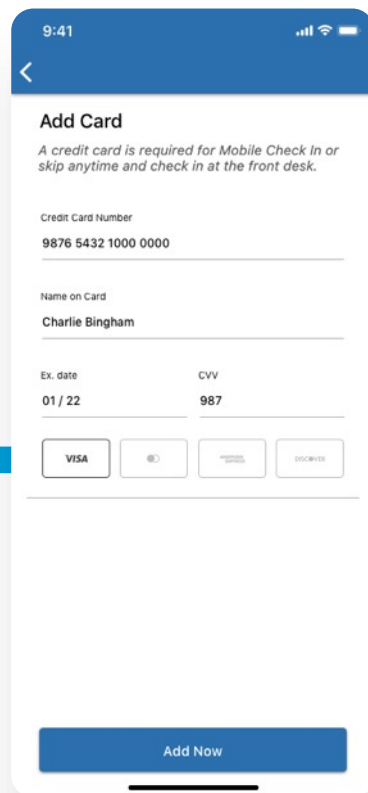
9:41

<

Add Card

A credit card is required for Mobile Check In or skip anytime and check in at the front desk.

Credit Card Number

9876 5432 1000 0000

Name on Card

Charlie Bingham

Ex. date

01 / 22

CVV

987

VISA

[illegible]

DISCOVER

Add Now